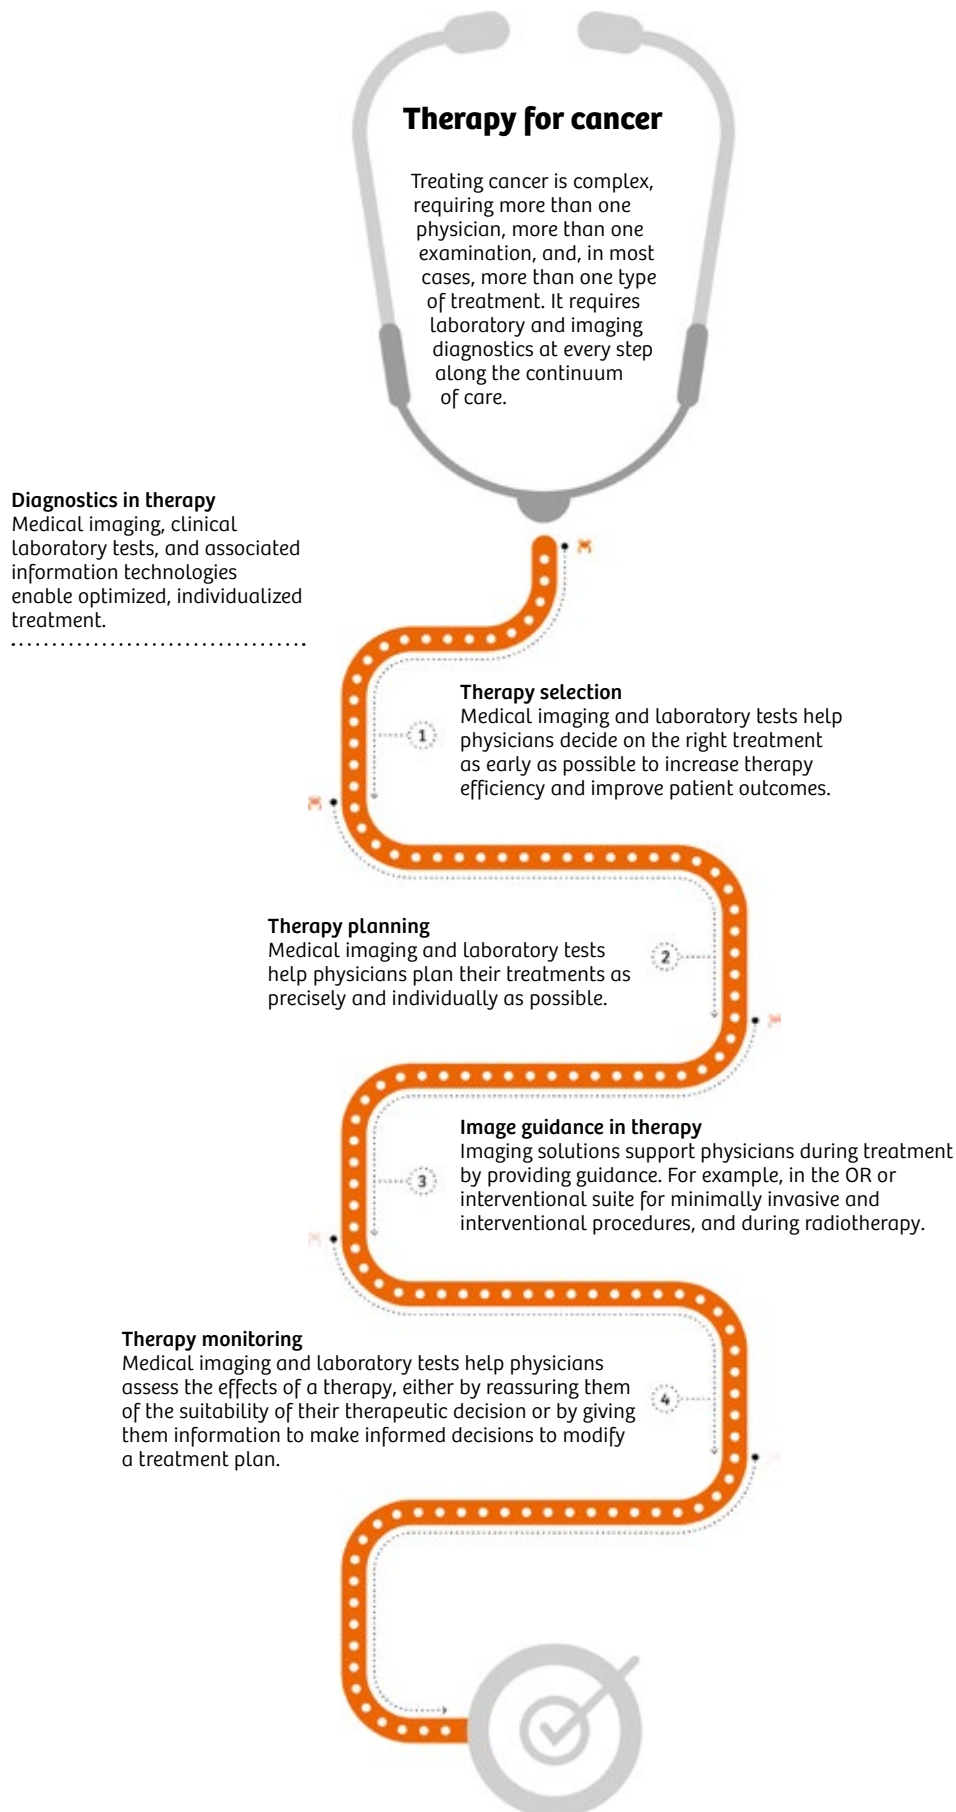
Therapy for cancer

Treating cancer is complex, requiring more than one physician, more than one examination, and, in most cases, more than one type of treatment. It requires laboratory and imaging diagnostics at every step along the continuum of care.

Diagnostics in therapy
Medical imaging, clinical laboratory tests, and associated information technologies enable optimized, individualized treatment.

1

Therapy selection
Medical imaging and laboratory tests help physicians decide on the right treatment as early as possible to increase therapy efficiency and improve patient outcomes.

2

Therapy planning
Medical imaging and laboratory tests help physicians plan their treatments as precisely and individually as possible.

3

Image guidance in therapy
Imaging solutions support physicians during treatment by providing guidance. For example, in the OR or interventional suite for minimally invasive and interventional procedures, and during radiotherapy.

4

Therapy monitoring
Medical imaging and laboratory tests help physicians assess the effects of a therapy, either by reassuring them of the suitability of their therapeutic decision or by giving them information to make informed decisions to modify a treatment plan.